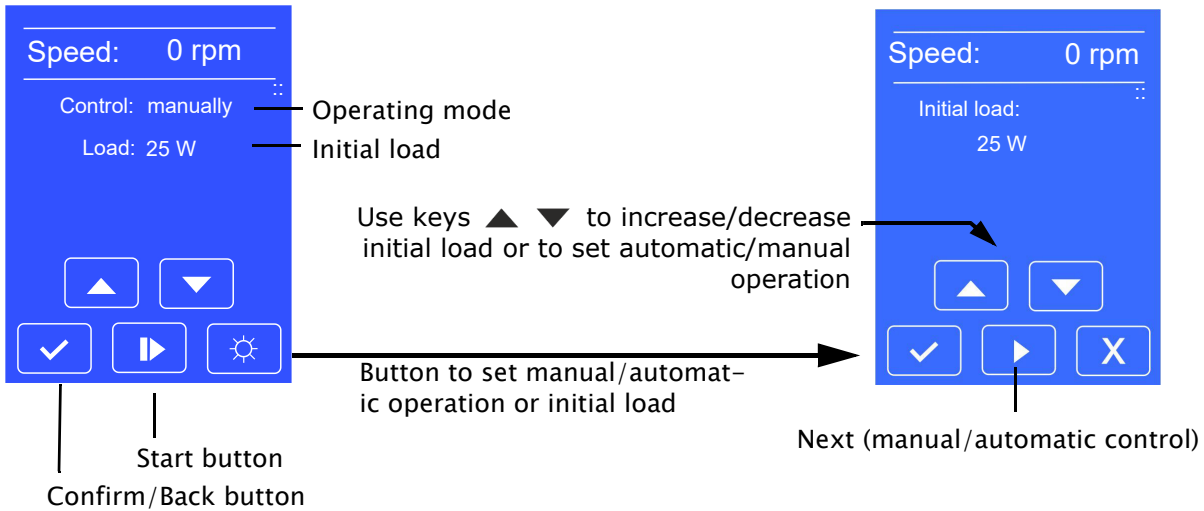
Speed: 0 rpm

Control: manually

Load: 25 W

Operating mode

Initial load

Confirm/Back button

Start button

Button to set manual/automatic operation or initial load

Speed: 0 rpm

Initial load:

25 W

Use keys ▲ ▼ to increase/decrease initial load or to set automatic/manual operation

X

Next (manual/automatic control)